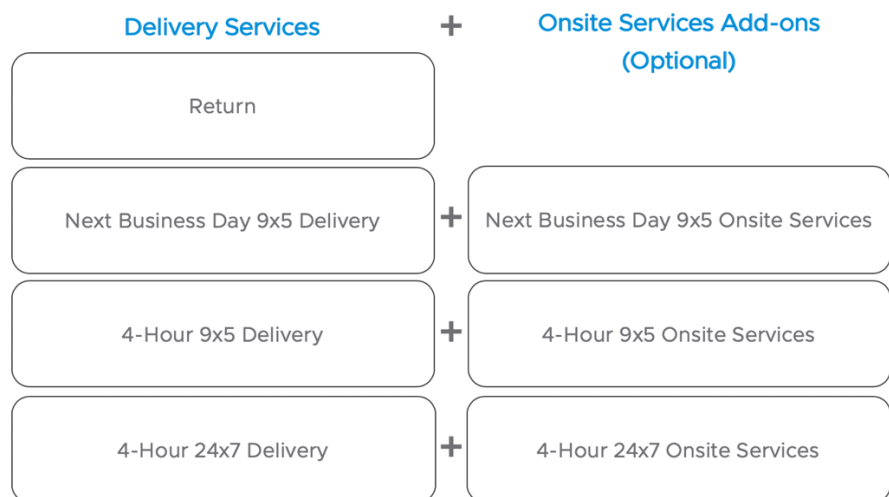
Delivery Services + Onsite Services Add-ons (Optional)

| Delivery Services | | Onsite Services Add-ons (Optional) |
|---|---|---|
| Return | | |
| Next Business Day 9x5 Delivery | + | Next Business Day 9x5 Onsite Services |
| 4-Hour 9x5 Delivery | + | 4-Hour 9x5 Onsite Services |
| 4-Hour 24x7 Delivery | + | 4-Hour 24x7 Onsite Services |